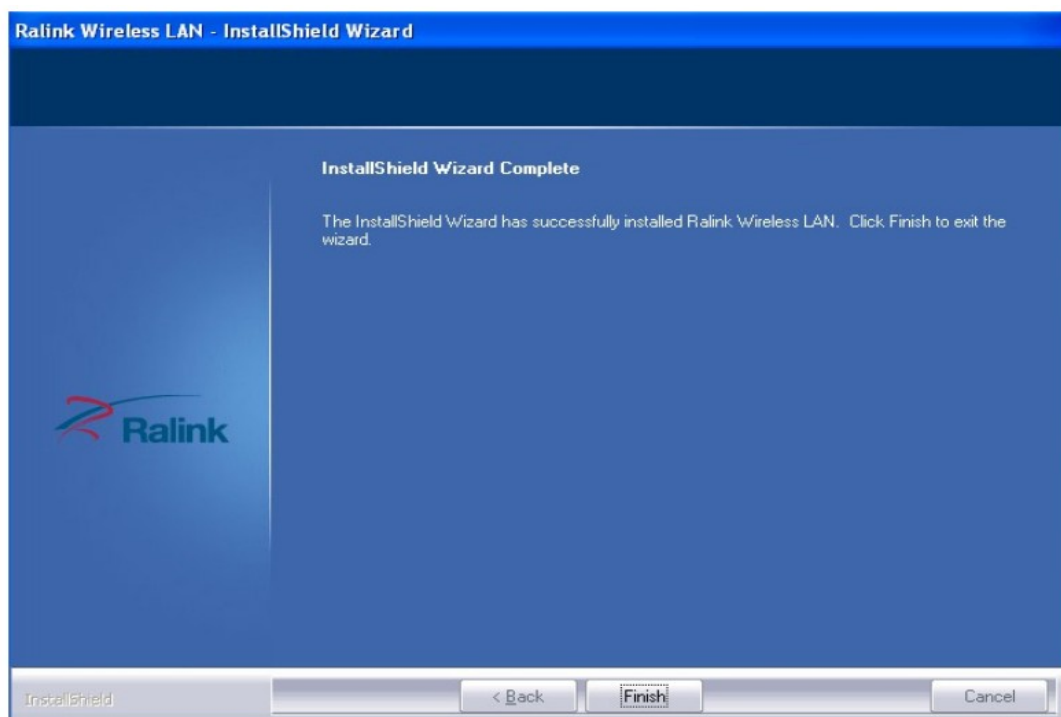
Ralink Wireless LAN - InstallShield Wizard

InstallShield Wizard Complete

The InstallShield Wizard has successfully installed Ralink Wireless LAN. Click Finish to exit the wizard.

Ralink

InstallShield

< Back

Finish

Cancel